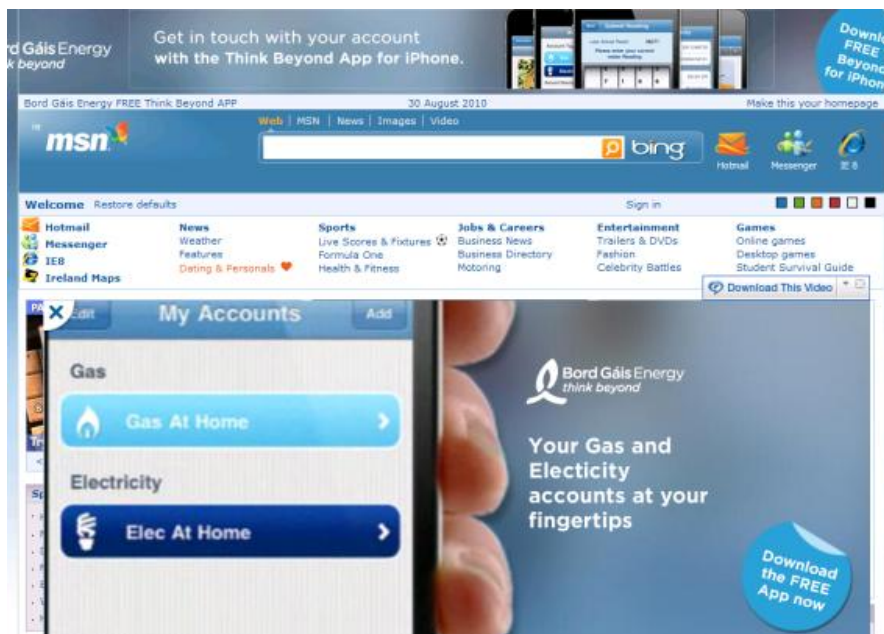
rd Gáis Energy
k beyond

Get in touch with your account with the Think Beyond App for iPhone.

Downl FREE Beyon for iPhon

Bord Gáis Energy FREE Think Beyond APP

30 August 2010

Make this your homepage

msn

Web | MSN | News | Images | Video

bing

Hotmail

Messenger

IE 8

Welcome Restore defaults

Sign in

Hotmail
Messenger
IE8
Ireland Maps

News
Weather
Features
Dating & Personals

Sports
Live Scores & Fixtures
Formula One
Health & Fitness

Jobs & Careers
Business News
Business Directory
Motoring

Entertainment
Trailers & DVDs
Fashion
Celebrity Battles

Games
Online games
Desktop games
Student Survival Guide

Download This Video

Edit

My Accounts

Add

Gas

Gas At Home

Electricity

Elec At Home

Bord Gáis Energy
think beyond

Your Gas and Electicity accounts at your fingertips

Download the FREE App now